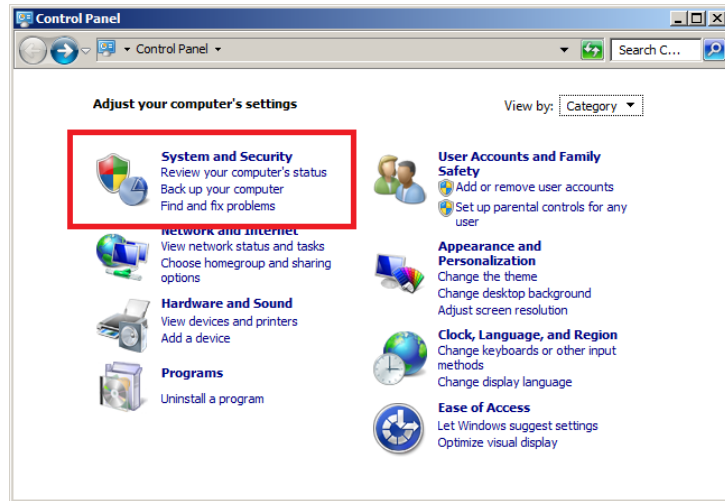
Control Panel

Control Panel

Search C...

Adjust your computer's settings

View by: Category

System and Security
Review your computer's status
Back up your computer
Find and fix problems

Network and Internet
View network status and tasks
Choose homegroup and sharing options

Hardware and Sound
View devices and printers
Add a device

Programs
Uninstall a program

User Accounts and Family Safety
Add or remove user accounts
Set up parental controls for any user

Appearance and Personalization
Change the theme
Change desktop background
Adjust screen resolution

Clock, Language, and Region
Change keyboards or other input methods
Change display language

Ease of Access
Let Windows suggest settings
Optimize visual display